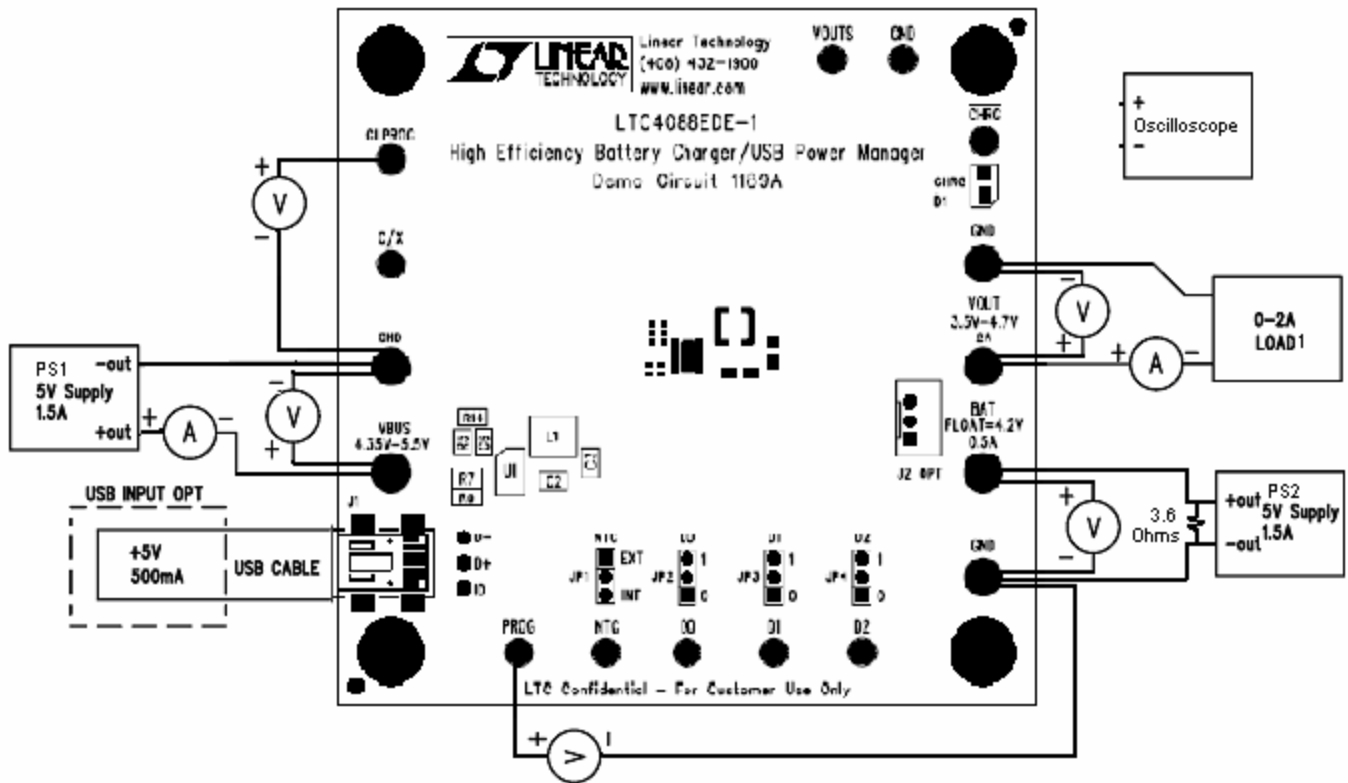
LINEAR TECHNOLOGY

Linear Technology
(408) 432-1900
www.linear.com

VOUTS GND

LTC4088EDE-1
High Efficiency Battery Charger/USB Power Manager
Demo Circuit 1169A

CHRG

CLPROG

+ V −

C/X

GND

PS1
5V Supply
1.5A
-out
+out

+ A −

− V +

VBUS
4.35V-5.5V

R7

U1

L1

C2

USB INPUT OPT

+5V
500mA

USB CABLE

J1

D-
D+
ID

NTC
EXT
JP1
INT

D0
JP2
1
0

D1
JP3
1
0

D2
JP4
1
0

PROG NTC D0 D1 D2

LTC Confidential - For Customer Use Only

+ V −

+
Oscilloscope
−

GND

VOLT
3.3V-4.7V
2A

− V +

+ A −

0-2A
LOAD1

BAT
FLOAT=4.2V
0.5A

J2 OPT

+ V −

3.6
Ohms

+out
PS2
5V Supply
-out
1.5A

GND